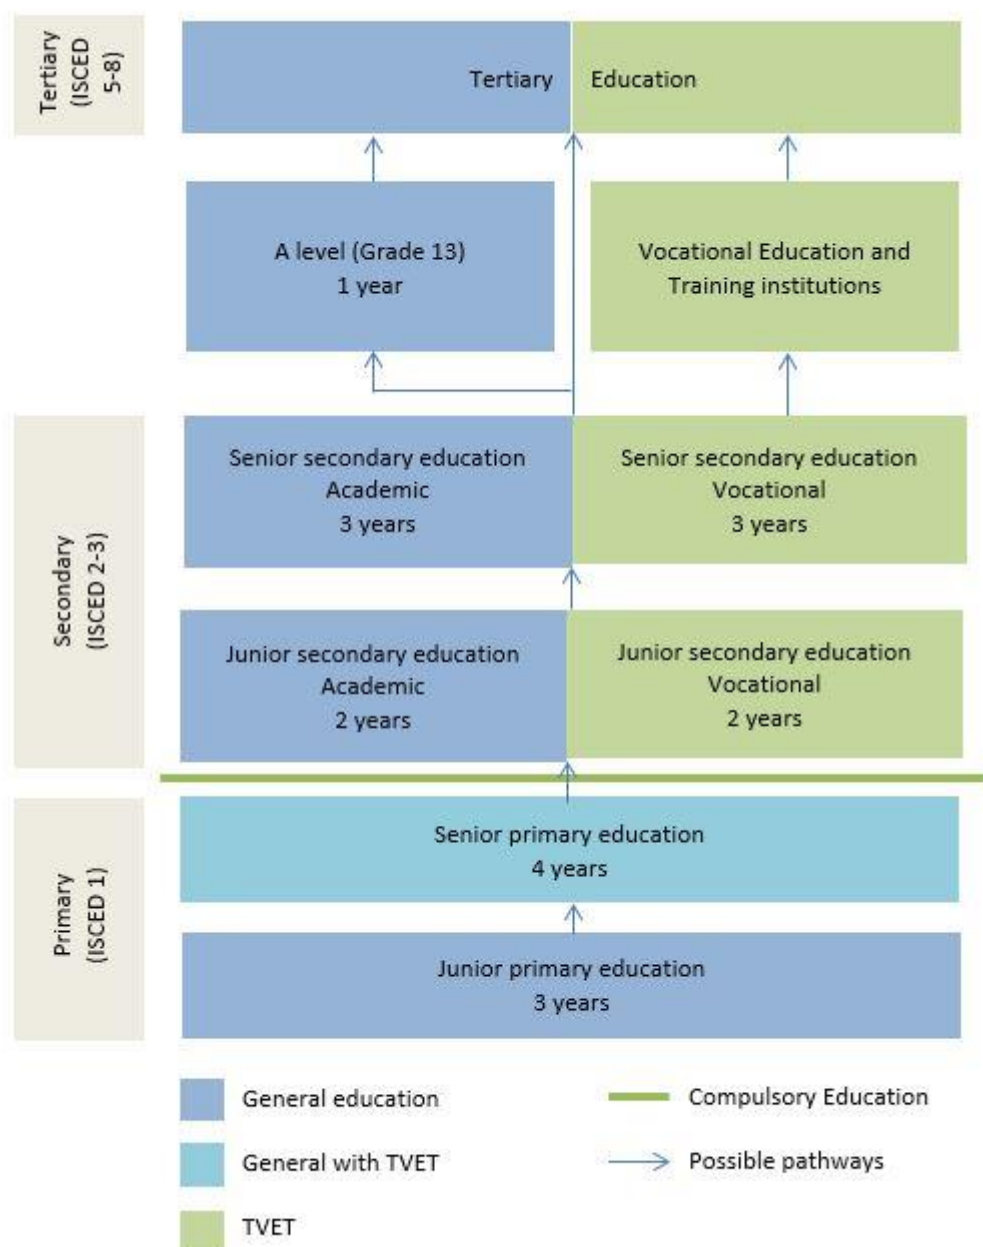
Tertiary (ISCED 5-8)

Tertiary Education

A level (Grade 13)
1 year

Vocational Education and Training institutions

Secondary (ISCED 2-3)

Senior secondary education
Academic
3 years

Senior secondary education
Vocational
3 years

Junior secondary education
Academic
2 years

Junior secondary education
Vocational
2 years

Primary (ISCED 1)

Senior primary education
4 years

Junior primary education
3 years

General education

Compulsory Education

General with TVET

Possible pathways

TVET